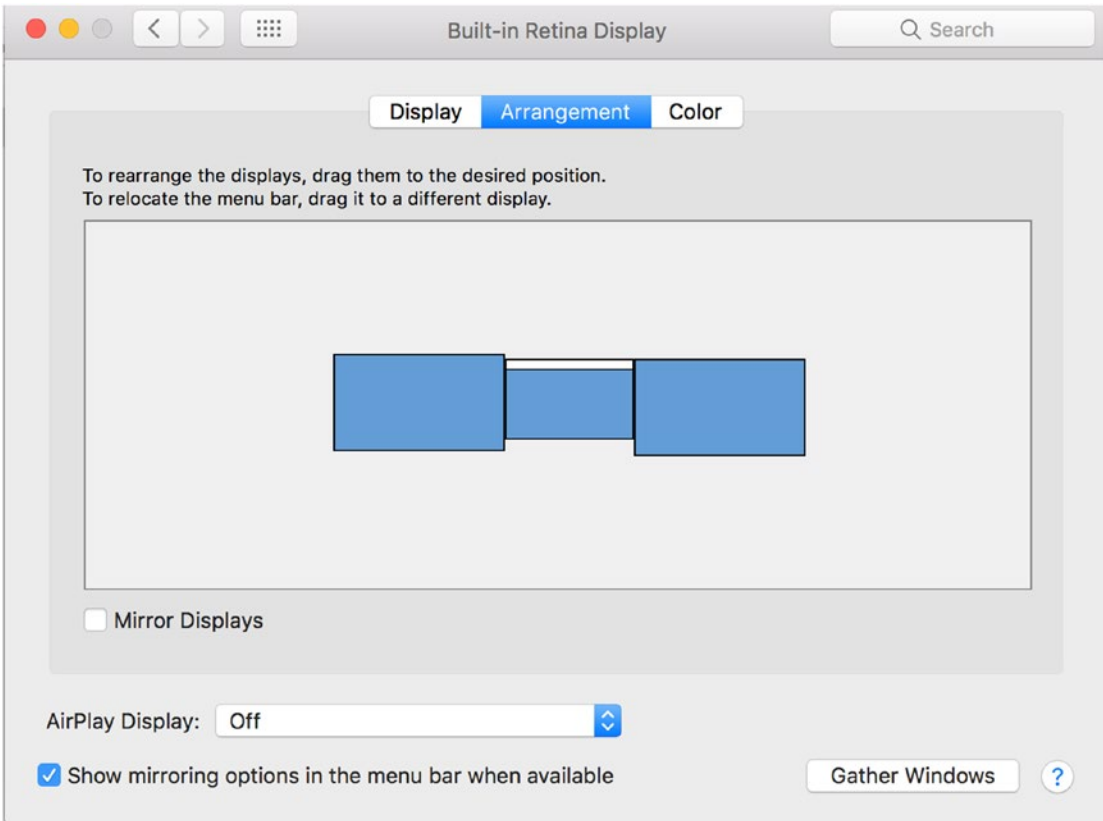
Built-in Retina Display

Search

Display Arrangement Color

To rearrange the displays, drag them to the desired position.
To relocate the menu bar, drag it to a different display.

Mirror Displays

AirPlay Display: Off

Show mirroring options in the menu bar when available

Gather Windows

?